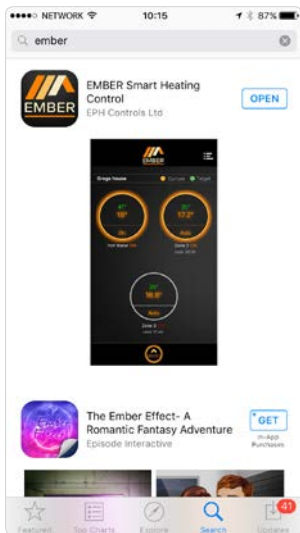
●●●●○ NETWORK 10:15 87%

ember

EMBER

EMBER Smart Heating Control
EPH Controls Ltd

OPEN

EMBER

Grego House Current Target

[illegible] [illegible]
Hot Water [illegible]

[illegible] 17.2°
Auto
Zone 2 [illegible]

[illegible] 16.8°
Auto
Zone 3 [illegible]

The Ember Effect- A Romantic Fantasy Adventure
Episode Interactive

GET
In-App Purchases

Featured Top Charts Explore Search Updates 41